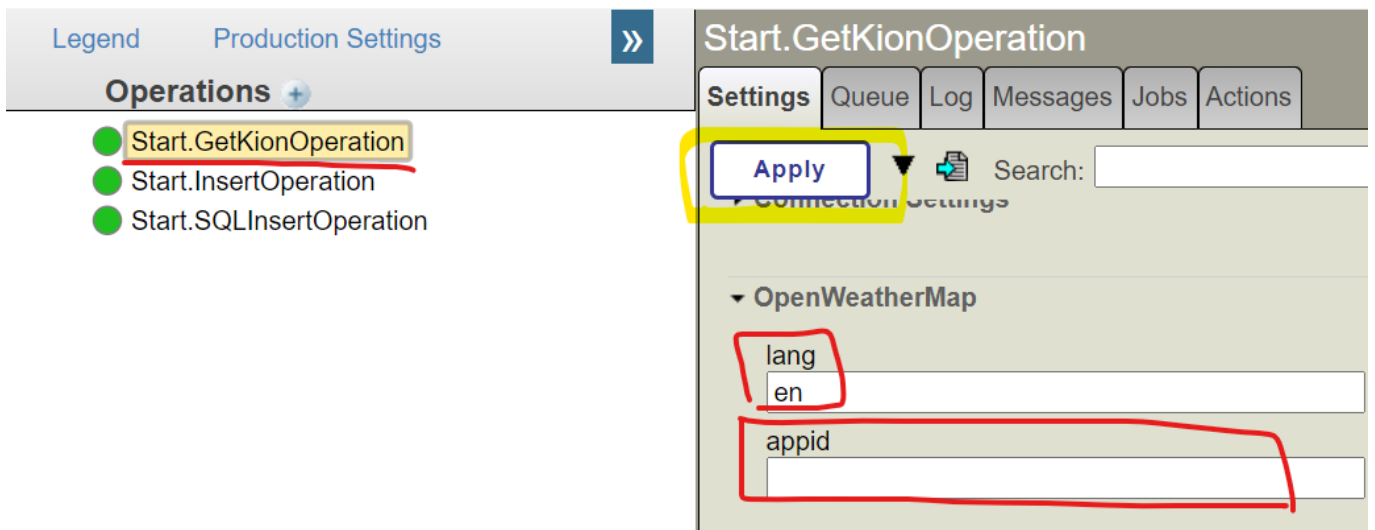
Legend Production Settings »

Operations

Start.GetKionOperation
Start.InsertOperation
Start.SQLInsertOperation

Start.GetKionOperation

Settings Queue Log Messages Jobs Actions

Apply

Search:

Connection Settings

OpenWeatherMap

lang
en

appid